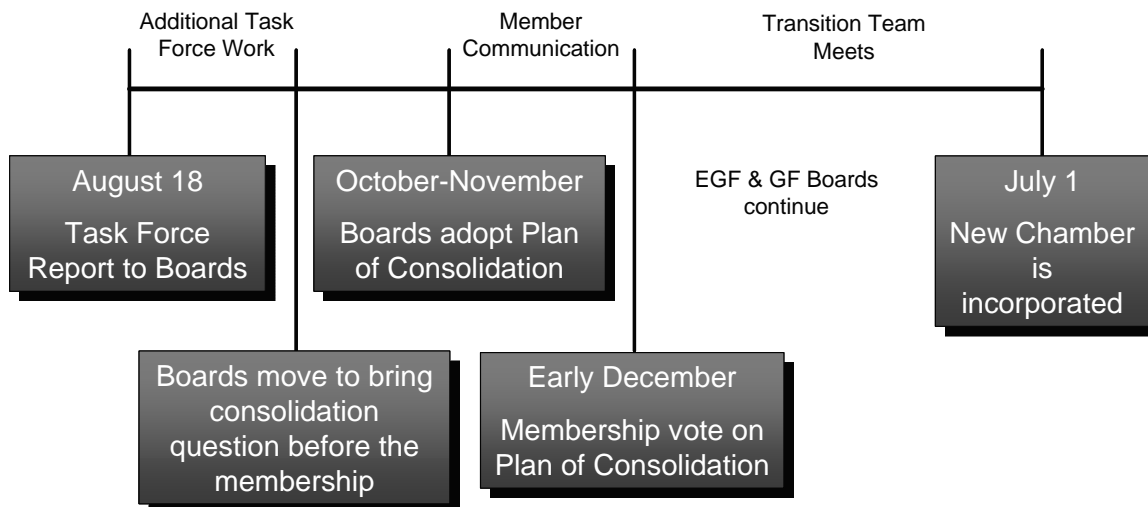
Additional Task Force Work

Member Communication

Transition Team Meets

August 18

Task Force Report to Boards

October-November

Boards adopt Plan of Consolidation

EGF & GF Boards continue

July 1

New Chamber is incorporated

Boards move to bring consolidation question before the membership

Early December

Membership vote on Plan of Consolidation